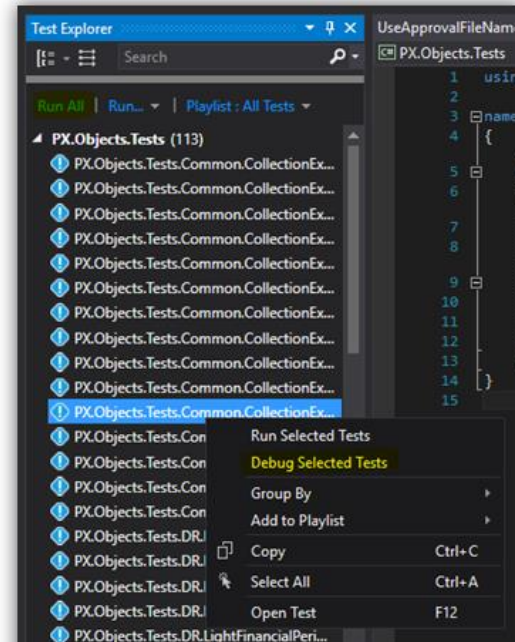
Test Explorer
Search
Run All | Run... | Playlist : All Tests
PX.Objects.Tests (113)
PX.Objects.Tests.Common.CollectionEx...
PX.Objects.Tests.Common.CollectionEx...
PX.Objects.Tests.Common.CollectionEx...
PX.Objects.Tests.Common.CollectionEx...
PX.Objects.Tests.Common.CollectionEx...
PX.Objects.Tests.Common.CollectionEx...
PX.Objects.Tests.Common.CollectionEx...
PX.Objects.Tests.Common.CollectionEx...
PX.Objects.Tests.Common.CollectionEx...
PX.Objects.Tests.Common.CollectionEx...
PX.Objects.Tests.Common.CollectionEx...
PX.Objects.Tests.Common.CollectionEx...
PX.Objects.Tests.Con
PX.Objects.Tests.Con
PX.Objects.Tests.Con
PX.Objects.Tests.Con
PX.Objects.Tests.DR.
PX.Objects.Tests.DR.
PX.Objects.Tests.DR.
PX.Objects.Tests.DR.
PX.Objects.Tests.DR.LightFinancialPeri...

UseApprovalFileName
PX.Objects.Tests
1 usin
2
3 name
4 {
5
6
7
8
9
10
11
12
13
14 }
15

Run Selected Tests
Debug Selected Tests
Group By
Add to Playlist
Copy Ctrl+C
Select All Ctrl+A
Open Test F12